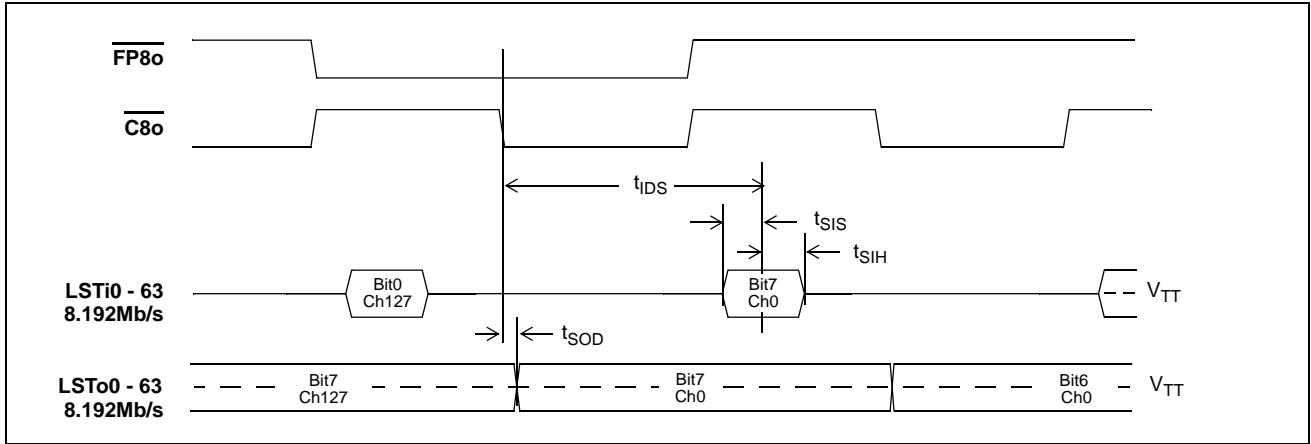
$\overline{\text{FP8o}}$

$\overline{\text{C8o}}$

$t_{IDS}$

$t_{SIS}$

$t_{SIH}$

LSTi0 - 63
8.192Mb/s

Bit0
Ch127

Bit7
Ch0

$V_{TT}$

$t_{SOD}$

LSTo0 - 63
8.192Mb/s

Bit7
Ch127

Bit7
Ch0

Bit6
Ch0

$V_{TT}$